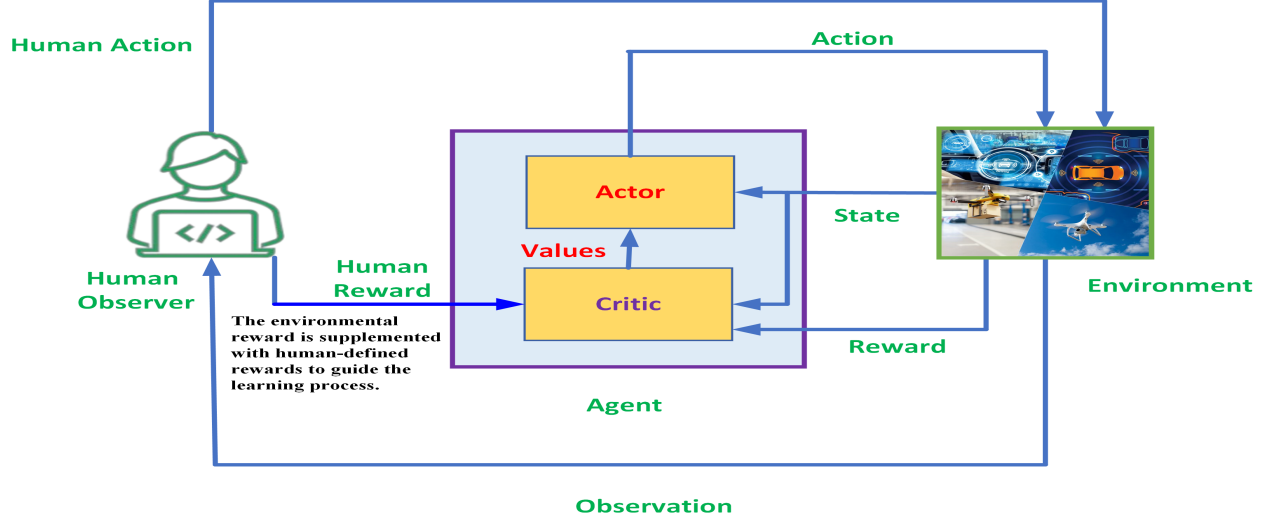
Human Action

Action

Actor

State

Values

Human Observer

Human Reward

Critic

Environment

The environmental reward is supplemented with human-defined rewards to guide the learning process.

Reward

Agent

Observation